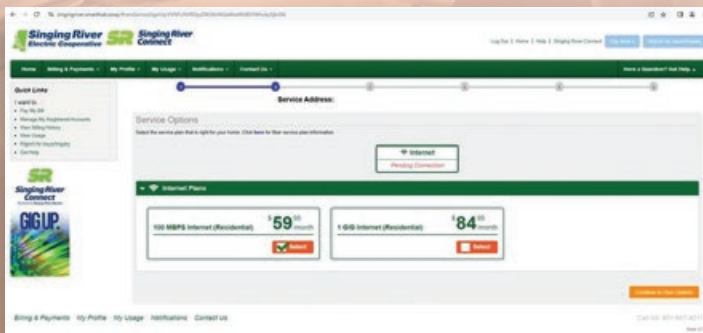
Singing River Electric Cooperative
SR Singing River Connect

Log Out | Home | Help | Singing River Connect

Home   Billing & Payments   My Profile   My Usage   Notifications   Contact Us

Have a Question? Get Help

Quick Links
I want to:
• Pay My Bill
• Manage My Registered Accounts
• View Billing History
• View Usage
• Report an Issue/Inquiry
• Get Help

SR Singing River Connect
GIG UP.

Service Address:

Service Options
Select the service plan that is right for you home. Click here for fiber service plan information.

Internet
Pending Connection

Internet Plans

100 MBPS Internet (Residential)   $59.95/month   Select

1 GIG Internet (Residential)   $84.95/month   Select

Continue to Your Options

Billing & Payments   My Profile   My Usage   Notifications   Contact Us